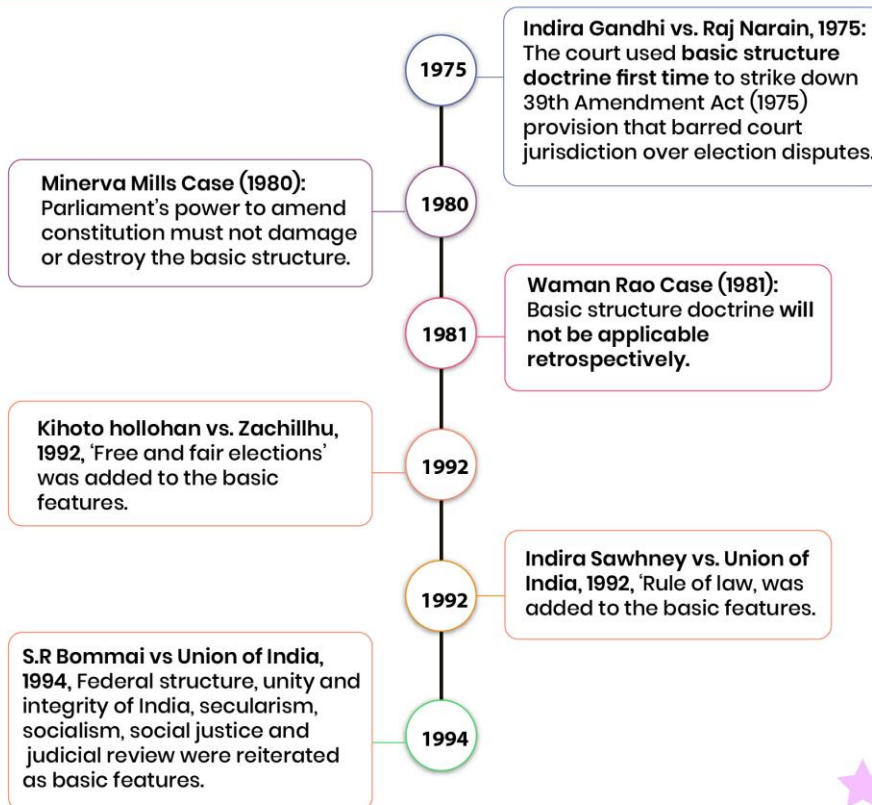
1975

Indira Gandhi vs. Raj Narain, 1975: The court used basic structure doctrine first time to strike down 39th Amendment Act (1975) provision that barred court jurisdiction over election disputes.

1980

Minerva Mills Case (1980): Parliament's power to amend constitution must not damage or destroy the basic structure.

1981

Waman Rao Case (1981): Basic structure doctrine will not be applicable retrospectively.

1992

Kihoto hollohan vs. Zachillhu, 1992, 'Free and fair elections' was added to the basic features.

1992

Indira Sawhney vs. Union of India, 1992, 'Rule of law, was added to the basic features.

1994

S.R Bommai vs Union of India, 1994, Federal structure, unity and integrity of India, secularism, socialism, social justice and judicial review were reiterated as basic features.